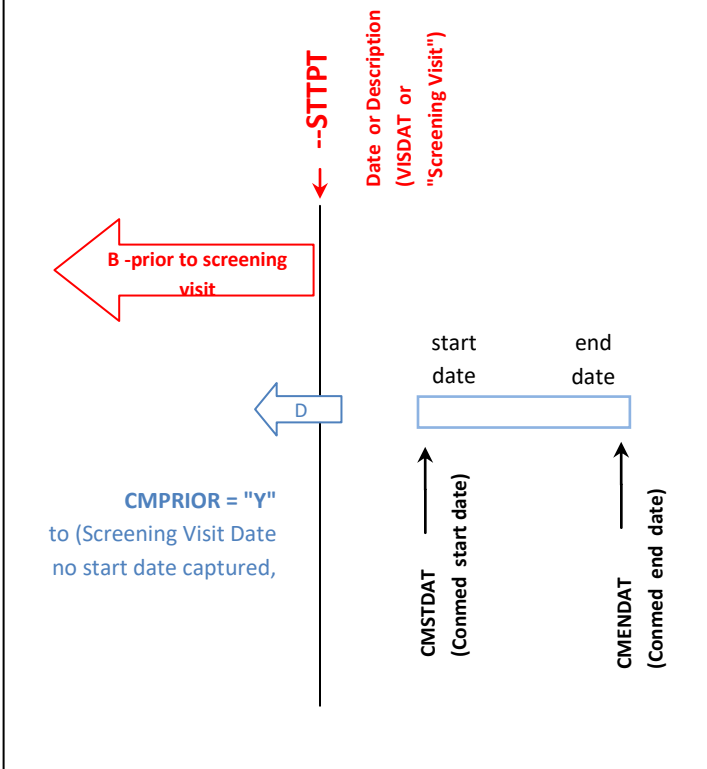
--STTPT

Date or Description (VISDAT or "Screening Visit")

B -prior to screening visit

start date

end date

D

CMPRIOR = "Y"
to (Screening Visit Date
no start date captured,

CMSTDAT
(Conmed start date)

CMENDAT
(Conmed end date)